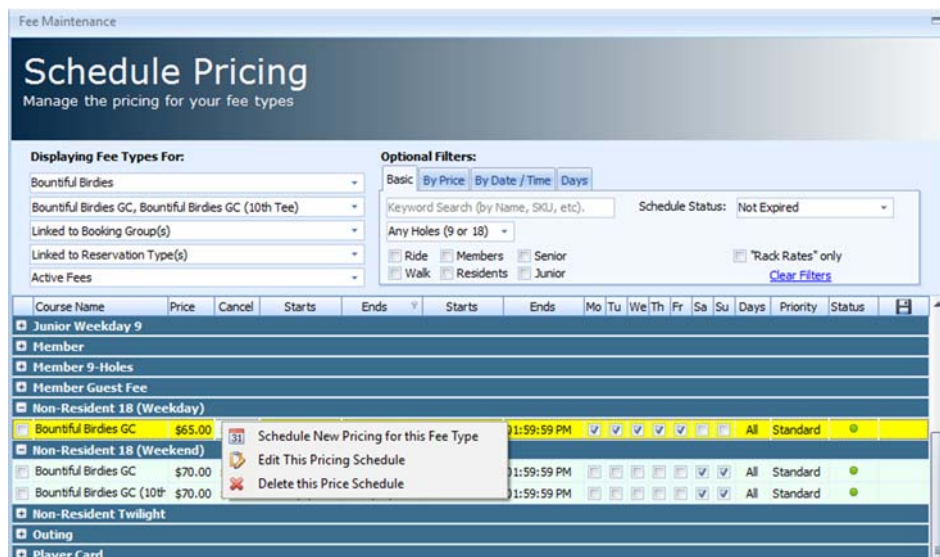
Fee Maintenance

Schedule Pricing
Manage the pricing for your fee types

Displaying Fee Types For:
Bountiful Birdies
Bountiful Birdies GC, Bountiful Birdies GC (10th Tee)
Linked to Booking Group(s)
Linked to Reservation Type(s)
Active Fees

Optional Filters:
Basic | By Price | By Date / Time | Days
Keyword Search (by Name, SKU, etc).
Schedule Status: Not Expired
Any Holes (9 or 18)
Ride Members Senior
Walk Residents Junior
"Rack Rates" only
Clear Filters

| Course Name | Price | Cancel | Starts | Ends | Starts | Ends | Mo | Tu | We | Th | Fr | Sa | Su | Days | Priority | Status |
|---|---|---|---|---|---|---|---|---|---|---|---|---|---|---|---|---|
| Junior Weekday 9 | | | | | | | | | | | | | | | | |
| Member | | | | | | | | | | | | | | | | |
| Member 9-Holes | | | | | | | | | | | | | | | | |
| Member Guest Fee | | | | | | | | | | | | | | | | |
| Non-Resident 18 (Weekday) | | | | | | | | | | | | | | | | |
| Bountiful Birdies GC | $65.00 | | | | | 1:59:59 PM | | | | | | | | All | Standard | |
| Non-Resident 18 (Weekend) | | | | | | | | | | | | | | | | |
| Bountiful Birdies GC | $70.00 | | | | | 1:59:59 PM | | | | | | | | All | Standard | |
| Bountiful Birdies GC (10th | $70.00 | | | | | 1:59:59 PM | | | | | | | | All | Standard | |
| Non-Resident Twilight | | | | | | | | | | | | | | | | |
| Outing | | | | | | | | | | | | | | | | |
| Player Card | | | | | | | | | | | | | | | | |

Schedule New Pricing for this Fee Type
Edit This Pricing Schedule
Delete this Price Schedule